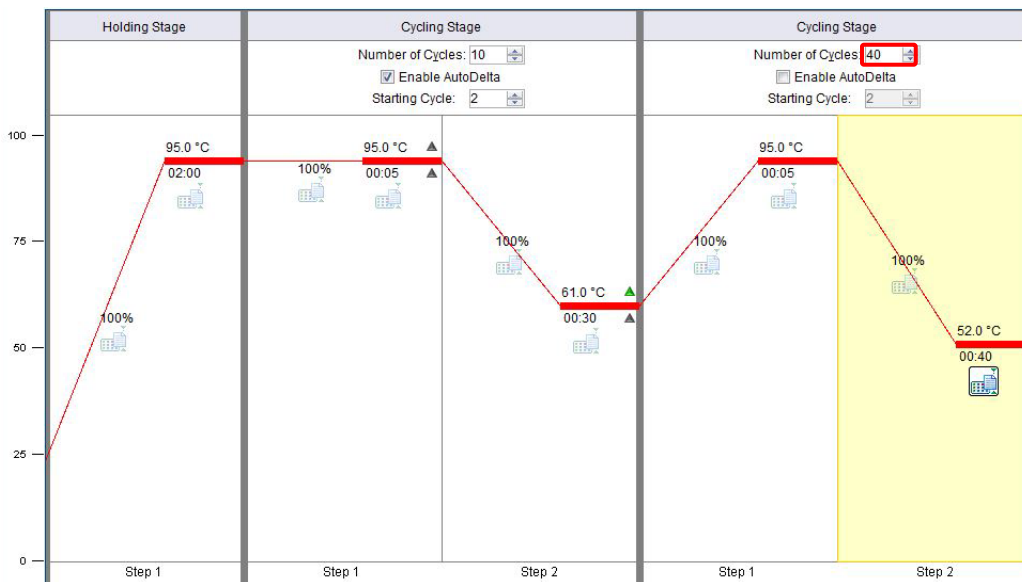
Holding Stage

Cycling Stage
Number of Cycles: 10
Enable AutoDelta
Starting Cycle: 2

Cycling Stage
Number of Cycles: 40
Enable AutoDelta
Starting Cycle: 2

100
75
50
25
0

95.0 °C
02:00
100%

100%
95.0 °C
00:05
100%
61.0 °C
00:30

100%
95.0 °C
00:05
100%
52.0 °C
00:40

Step 1
Step 1
Step 2
Step 1
Step 2